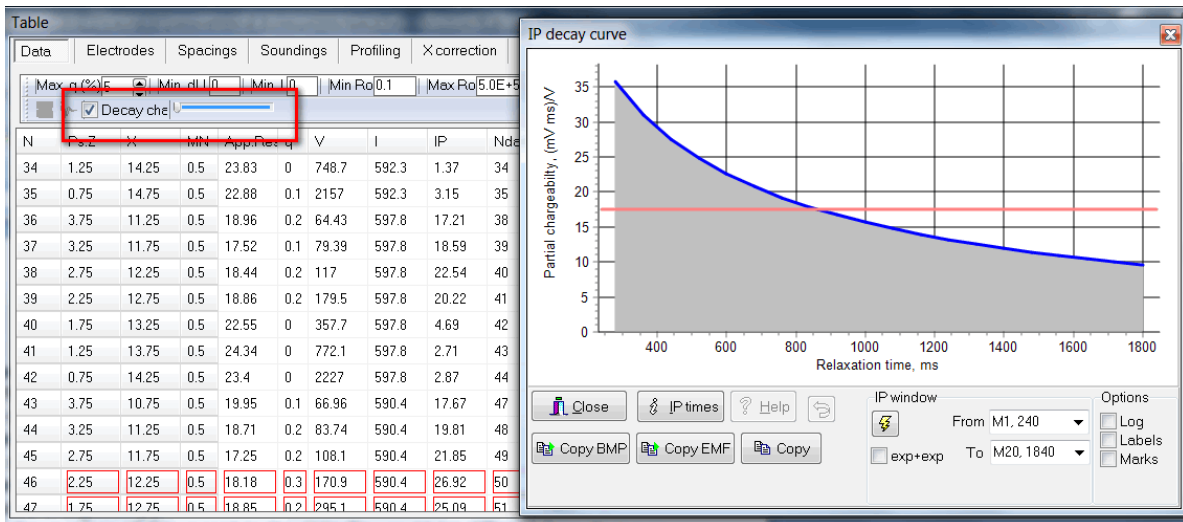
Table

Data | Electrodes | Spacings | Soundings | Profiling | X correction

Max q (%) 5 | Min dU 0 | Min I 0 | Min Ro 0.1 | Max Ro 5.0E+5

Decay che

| N | Ps.Z | X | MN | App.Res | q | V | I | IP | Nda |
|---|---|---|---|---|---|---|---|---|---|
| 34 | 1.25 | 14.25 | 0.5 | 23.83 | 0 | 748.7 | 592.3 | 1.37 | 34 |
| 35 | 0.75 | 14.75 | 0.5 | 22.88 | 0.1 | 2157 | 592.3 | 3.15 | 35 |
| 36 | 3.75 | 11.25 | 0.5 | 18.96 | 0.2 | 64.43 | 597.8 | 17.21 | 38 |
| 37 | 3.25 | 11.75 | 0.5 | 17.52 | 0.1 | 79.39 | 597.8 | 18.59 | 39 |
| 38 | 2.75 | 12.25 | 0.5 | 18.44 | 0.2 | 117 | 597.8 | 22.54 | 40 |
| 39 | 2.25 | 12.75 | 0.5 | 18.86 | 0.2 | 179.5 | 597.8 | 20.22 | 41 |
| 40 | 1.75 | 13.25 | 0.5 | 22.55 | 0 | 357.7 | 597.8 | 4.69 | 42 |
| 41 | 1.25 | 13.75 | 0.5 | 24.34 | 0 | 772.1 | 597.8 | 2.71 | 43 |
| 42 | 0.75 | 14.25 | 0.5 | 23.4 | 0 | 2227 | 597.8 | 2.87 | 44 |
| 43 | 3.75 | 10.75 | 0.5 | 19.95 | 0.1 | 66.96 | 590.4 | 17.67 | 47 |
| 44 | 3.25 | 11.25 | 0.5 | 18.71 | 0.2 | 83.74 | 590.4 | 19.81 | 48 |
| 45 | 2.75 | 11.75 | 0.5 | 17.25 | 0.2 | 108.1 | 590.4 | 21.85 | 49 |
| 46 | 2.25 | 12.25 | 0.5 | 18.18 | 0.3 | 170.9 | 590.4 | 26.92 | 50 |
| 47 | 1.75 | 12.75 | 0.5 | 18.85 | 0.2 | 295.1 | 590.4 | 25.09 | 51 |

IP decay curve

Partial chargeability, (mV ms)/V
35 30 25 20 15 10 5 0
400 600 800 1000 1200 1400 1600 1800
Relaxation time, ms

Close | IP times | Help
Copy BMP | Copy EMF | Copy

IP window
From M1, 240
exp+exp
To M20, 1840

Options
Log
Labels
Marks